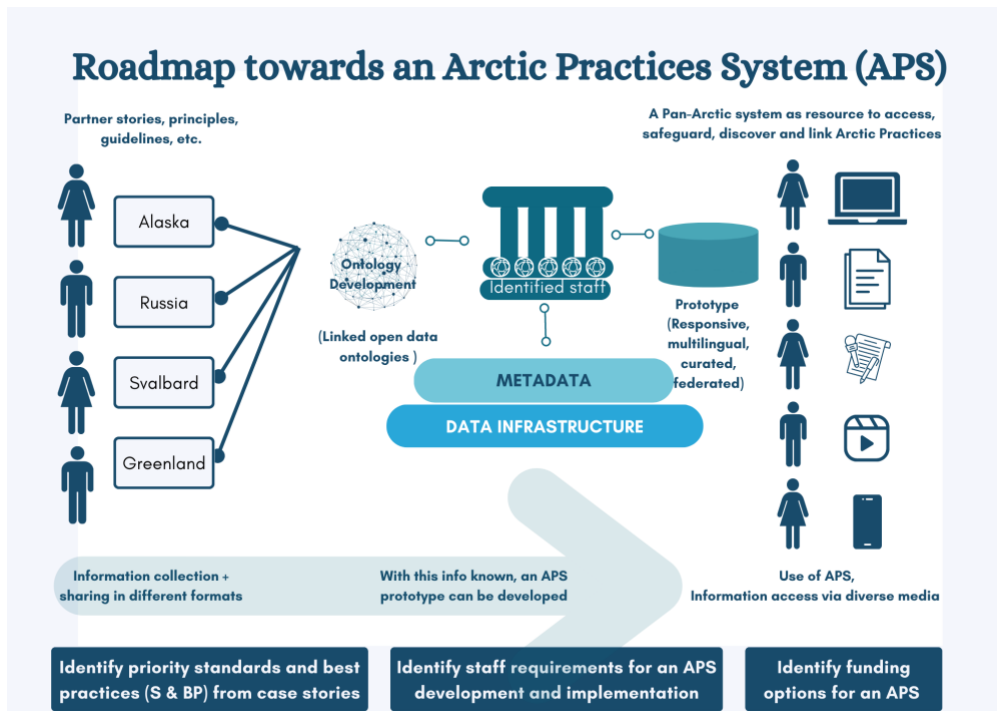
Roadmap towards an Arctic Practices System (APS)

Partner stories, principles, guidelines, etc.

Alaska

Russia

Svalbard

Greenland

Ontology Development

(Linked open data ontologies )

Identified staff

METADATA

DATA INFRASTRUCTURE

Prototype (Responsive, multilingual, curated, federated)

A Pan-Arctic system as resource to access, safeguard, discover and link Arctic Practices

Information collection + sharing in different formats

With this info known, an APS prototype can be developed

Use of APS, Information access via diverse media

Identify priority standards and best practices (S & BP) from case stories

Identify staff requirements for an APS development and implementation

Identify funding options for an APS